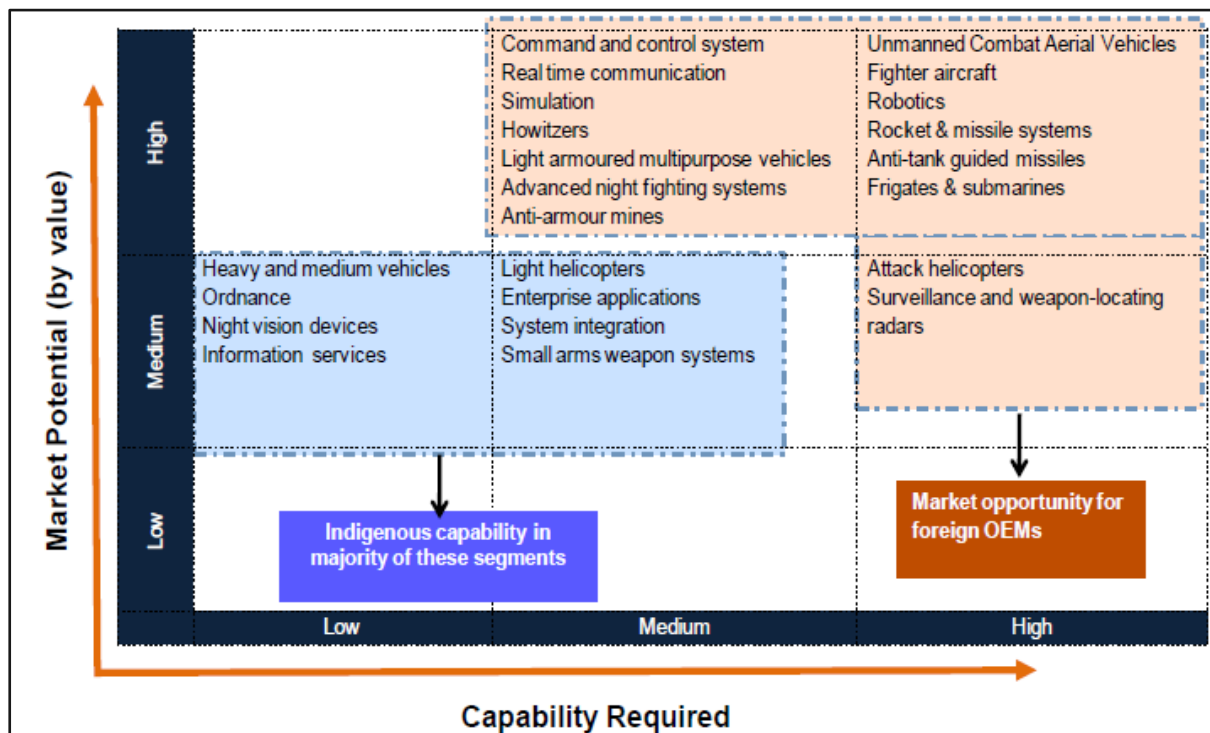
Market Potential (by value)

High

Command and control system
Real time communication
Simulation
Howitzers
Light armoured multipurpose vehicles
Advanced night fighting systems
Anti-armour mines

Unmanned Combat Aerial Vehicles
Fighter aircraft
Robotics
Rocket & missile systems
Anti-tank guided missiles
Frigates & submarines

Medium

Heavy and medium vehicles
Ordnance
Night vision devices
Information services

Light helicopters
Enterprise applications
System integration
Small arms weapon systems

Attack helicopters
Surveillance and weapon-locating radars

Low

Indigenous capability in majority of these segments

Market opportunity for foreign OEMs

Low

Medium

High

Capability Required